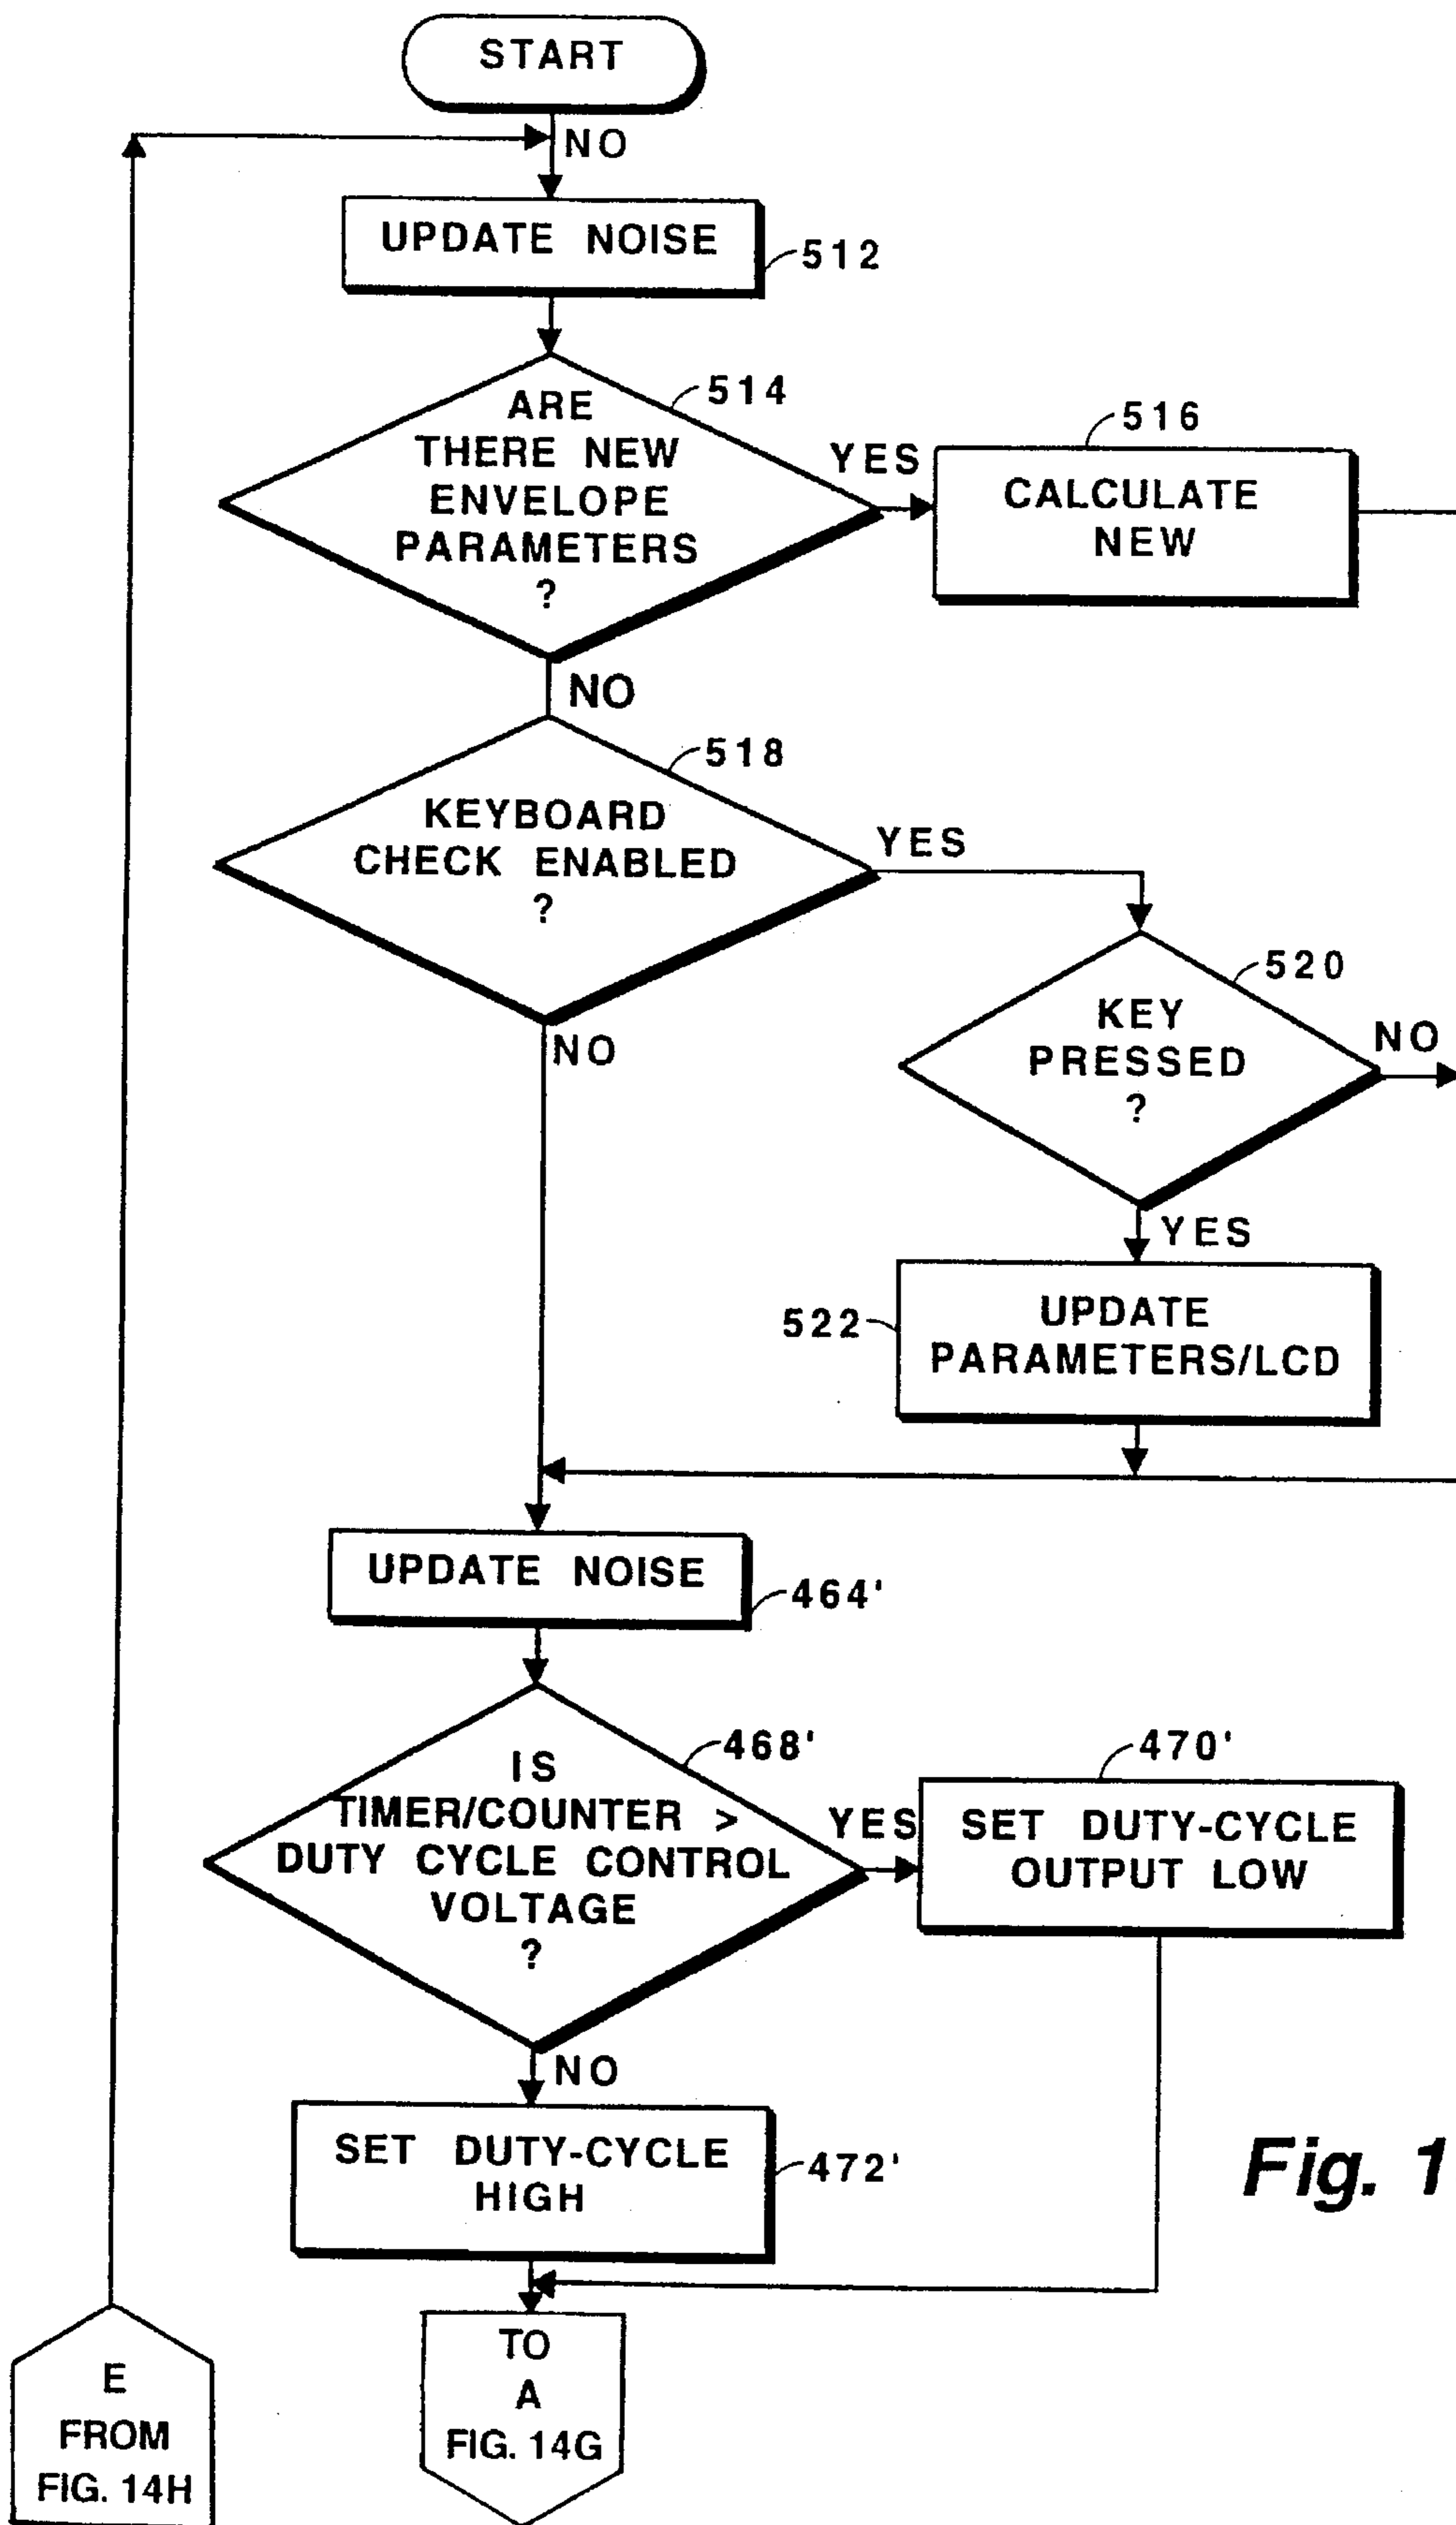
START

NO

UPDATE NOISE 512

ARE THERE NEW ENVELOPE PARAMETERS ? 514

YES

516 CALCULATE NEW

NO

KEYBOARD CHECK ENABLED ? 518

YES

KEY PRESSED ? 520

NO

YES

522 UPDATE PARAMETERS/LCD

NO

UPDATE NOISE 464'

IS TIMER/COUNTER > DUTY CYCLE CONTROL VOLTAGE ? 468'

YES

470' SET DUTY-CYCLE OUTPUT LOW

NO

SET DUTY-CYCLE HIGH 472'

Fig. 1

E FROM FIG. 14H

TO A FIG. 14G